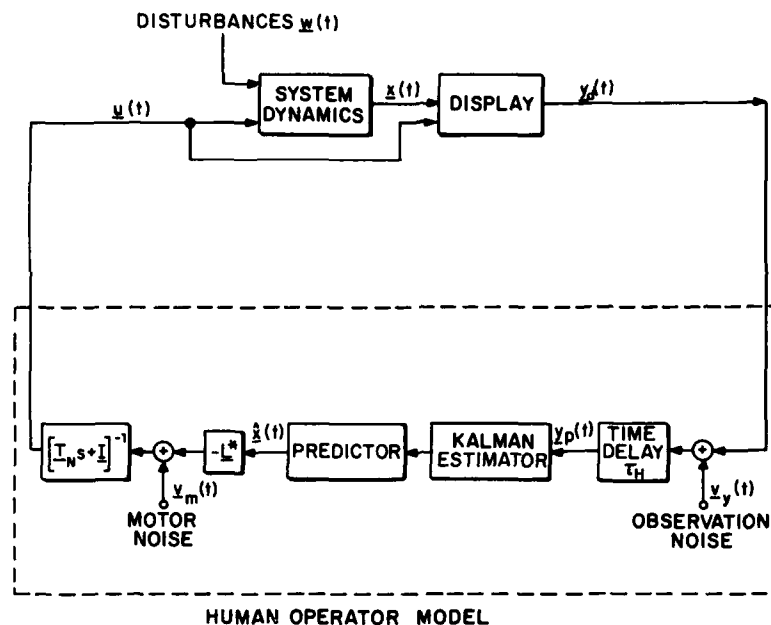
DISTURBANCES $\underline{w}(t)$

$\underline{u}(t)$

SYSTEM DYNAMICS

$\underline{x}(t)$

DISPLAY

$\underline{y}_d(t)$

$\left[\underline{T}_N s+\underline{I}\right]^{-1}$

$-\underline{L}^*$

$\hat{\underline{x}}(t)$

PREDICTOR

KALMAN ESTIMATOR

$\underline{y}_p(t)$

TIME DELAY $\tau_H$

$\underline{v}_m(t)$

MOTOR NOISE

$\underline{v}_y(t)$

OBSERVATION NOISE

HUMAN OPERATOR MODEL